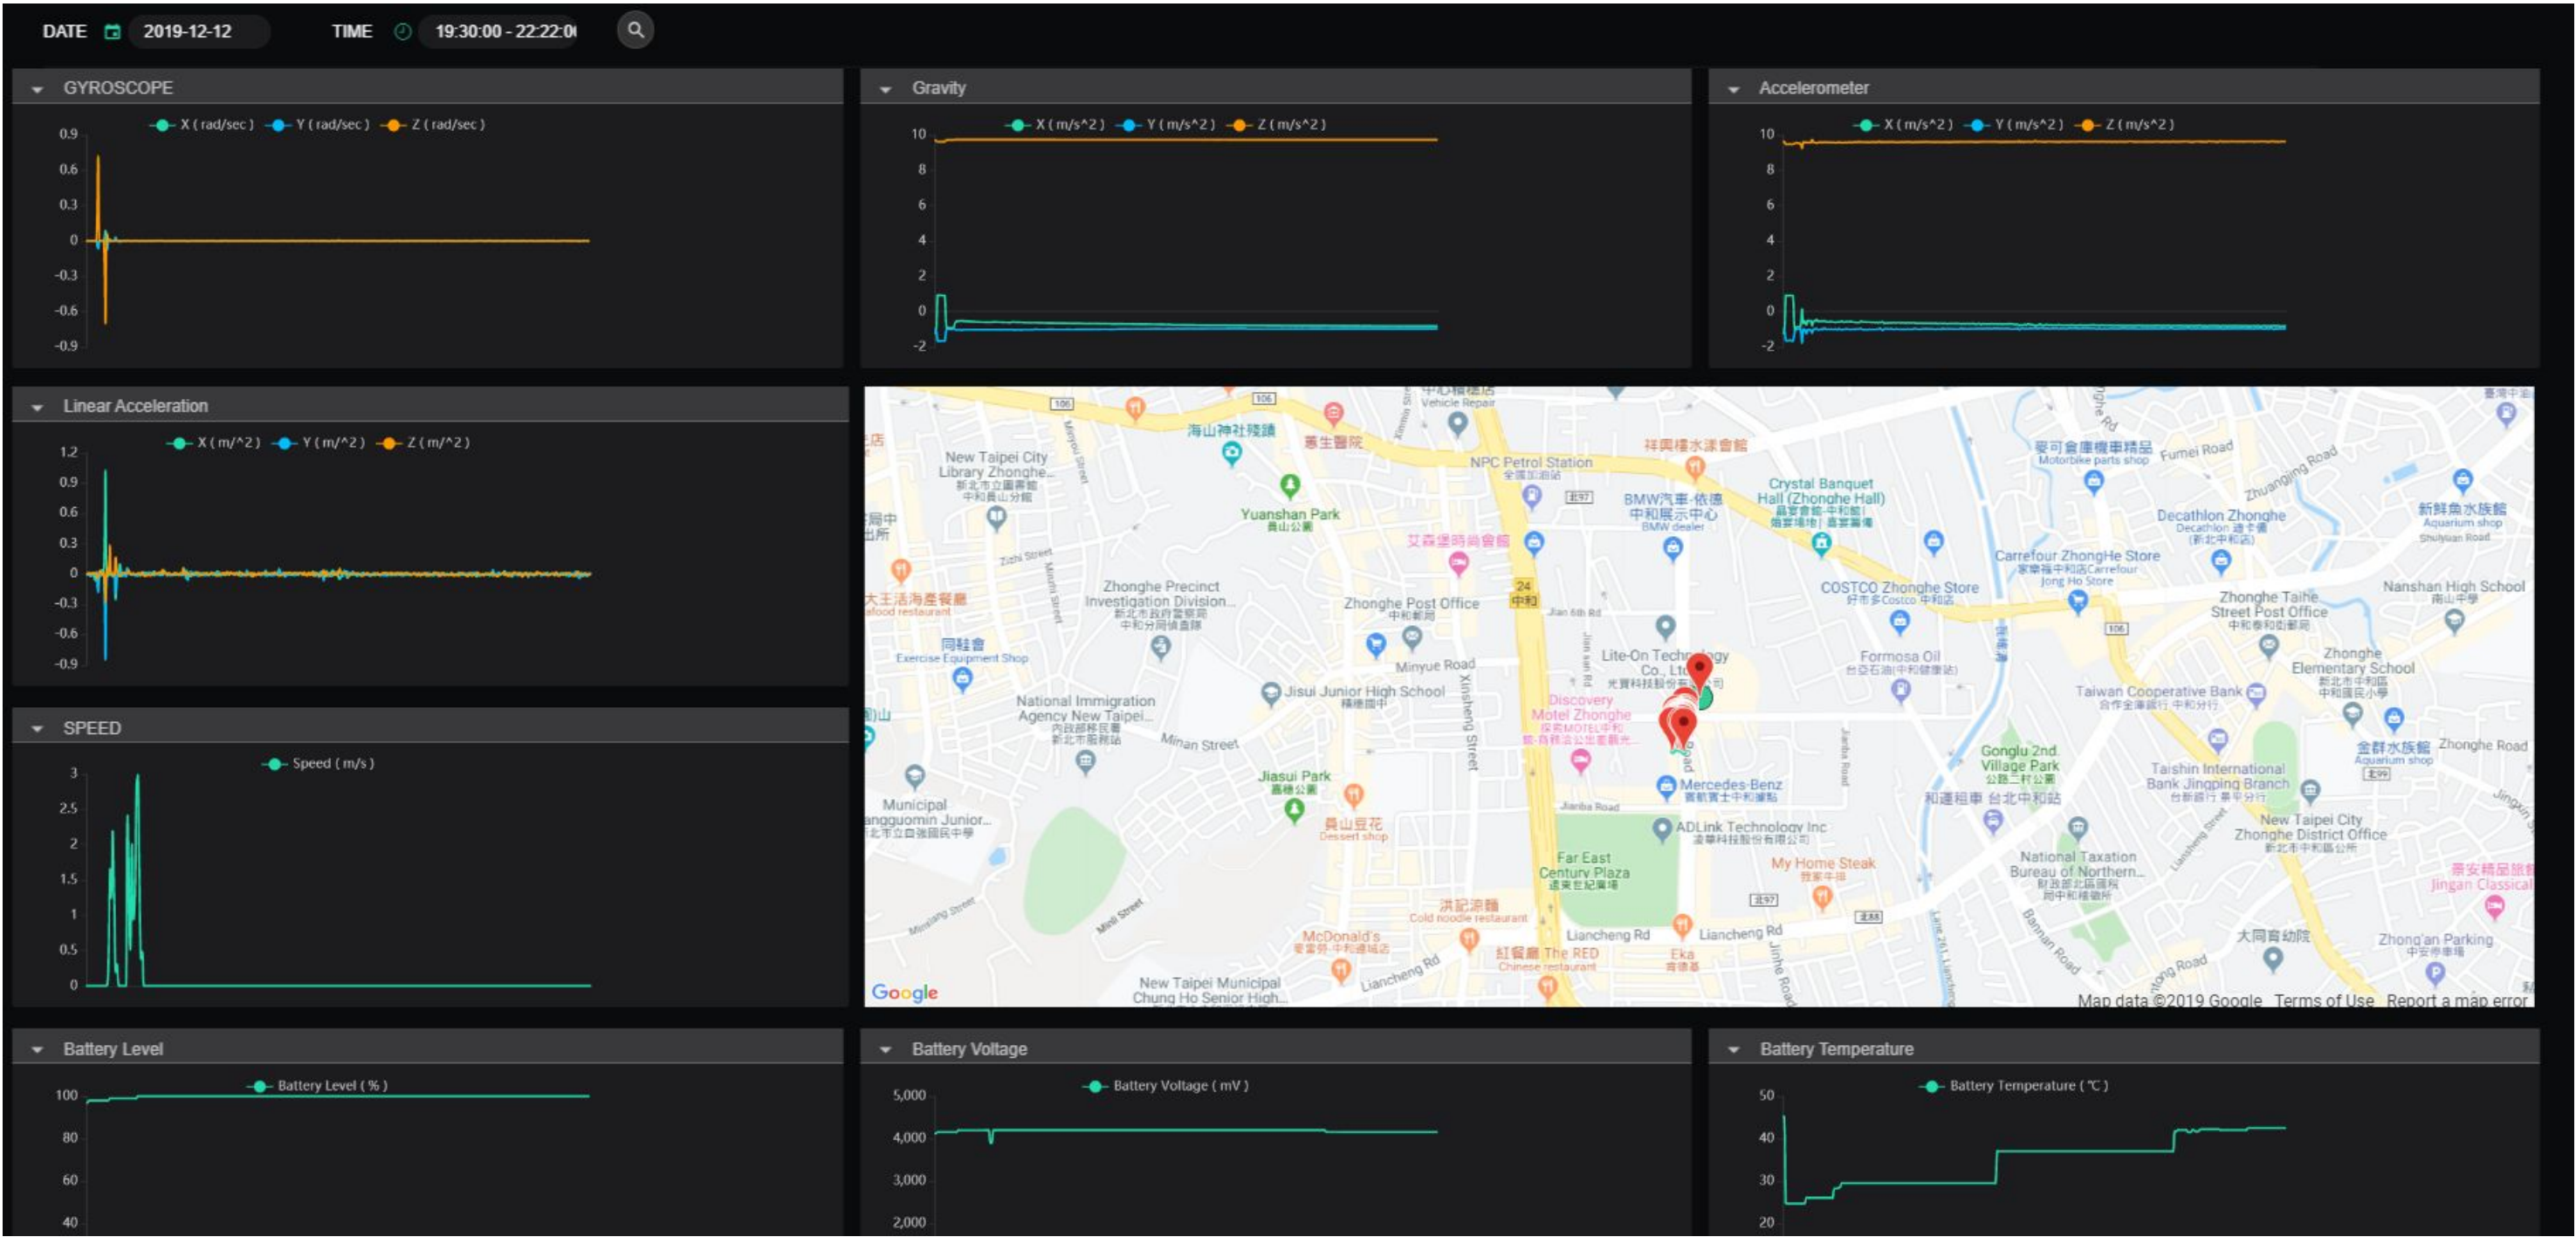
DATE 2019-12-12 TIME 19:30:00 - 22:22:0

GYROSCOPE

X ( rad/sec ) Y ( rad/sec ) Z ( rad/sec )

0.9
0.6
0.3
0
-0.3
-0.6
-0.9

Gravity

X ( m/s^2 ) Y ( m/s^2 ) Z ( m/s^2 )

10
8
6
4
2
0
-2

Accelerometer

X ( m/s^2 ) Y ( m/s^2 ) Z ( m/s^2 )

10
8
6
4
2
0
-2

Linear Acceleration

X ( m/^2 ) Y ( m/^2 ) Z ( m/^2 )

1.2
0.9
0.6
0.3
0
-0.3
-0.6
-0.9

SPEED

Speed ( m/s )

3
2.5
2
1.5
1
0.5
0

New Taipei City Library Zhonghe... Yuanshan Park Zhonghe Precinct Investigation Division... Zhonghe Post Office NPC Petrol Station BMW Crystal Banquet Hall (Zhonghe Hall) Decathlon Zhonghe Carrefour ZhongHe Store COSTCO Zhonghe Store Nanshan High School Zhonghe Taihe Street Post Office Zhonghe Elementary School Formosa Oil Lite-On Technology Co., Ltd. Minyue Road Jisui Junior High School National Immigration Agency New Taipei... Minan Street Discovery Motel Zhonghe Taiwan Cooperative Bank Gonglu 2nd Village Park Taishin International Bank Jingping Branch Zhonghe Road Jiasui Park Mercedes-Benz ADLink Technology Inc Municipal angguomin Junior... Far East Century Plaza My Home Steak New Taipei City Zhonghe District Office National Taxation Bureau of Northern... McDonald's Liancheng Rd The RED Eka Liancheng Rd New Taipei Municipal Chung Ho Senior High... Zhong'an Parking Jingan Classical Fumei Road Zhuangjing Road Google Map data ©2019 Google Terms of Use Report a map error

Battery Level

Battery Level ( % )

100
80
60
40

Battery Voltage

Battery Voltage ( mV )

5,000
4,000
3,000
2,000

Battery Temperature

Battery Temperature ( ℃ )

50
40
30
20